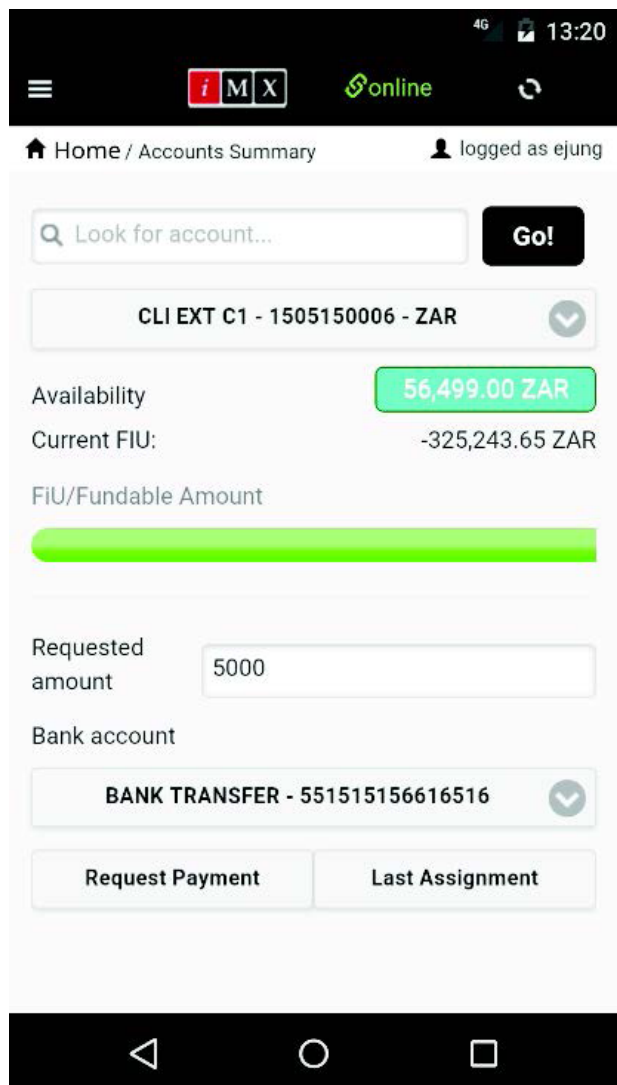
4G 13:20

iMX online

Home / Accounts Summary logged as ejung

Look for account... Go!

CLI EXT C1 - 1505150006 - ZAR

Availability 56,499.00 ZAR

Current FIU: -325,243.65 ZAR

FiU/Fundable Amount

Requested amount 5000

Bank account

BANK TRANSFER - 551515156616516

Request Payment

Last Assignment